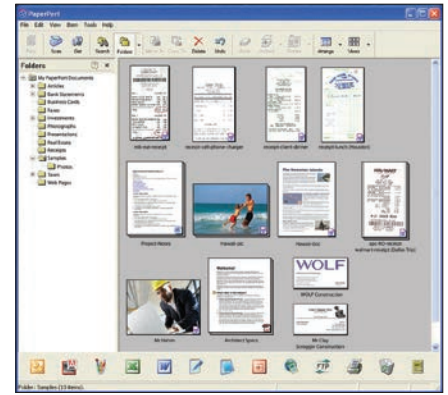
PaperPort

File Edit View Item Tools Help

New Scan Get Search Folders Delete Undo Arrange Views

Folders

My PaperPort Documents
Articles
Bank Statements
Business Cards
Faxes
Investments
Photographs
Presentations
Real Estate
Receipts
Samples
Photos
Taxes
Web Pages

Hawaii pic

WOLF

WOLF Construction

Mr Smith

Architect Specs

Folder: Samples (13 items).